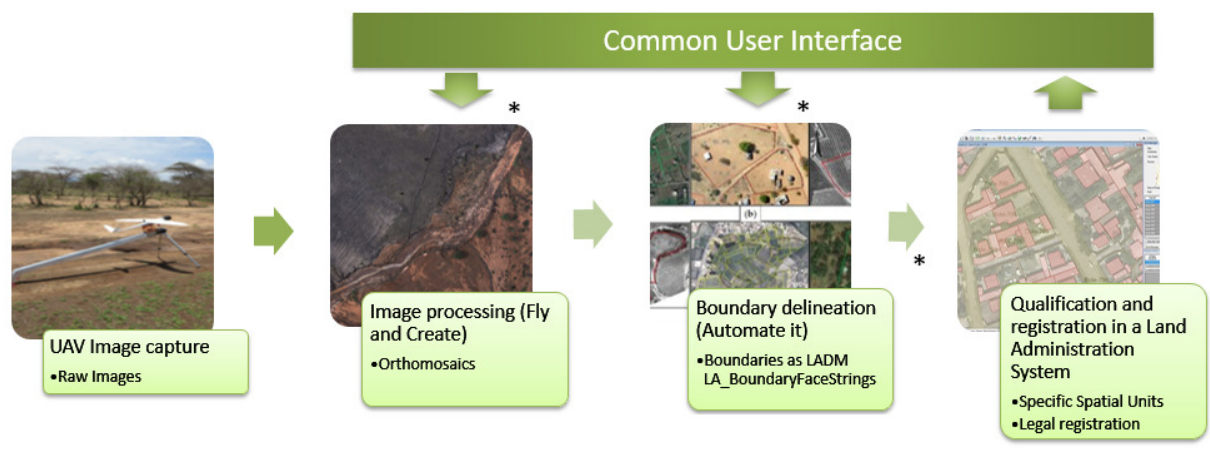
Common User Interface

*

*

*

(b)

UAV Image capture
•Raw Images

Image processing (Fly and Create)
•Orthomosaics

Boundary delineation (Automate it)
•Boundaries as LADM LA_BoundaryFaceStrings

Qualification and registration in a Land Administration System
•Specific Spatial Units
•Legal registration